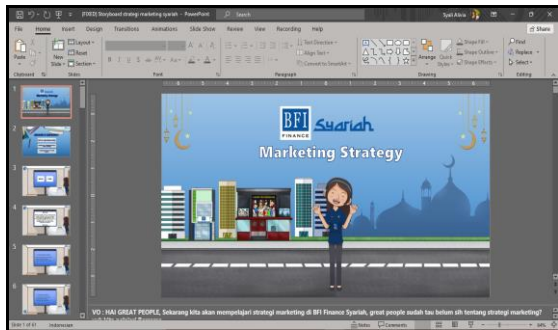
[FOKD] Storyboard strategi marketing syariah - PowerPoint

Search

Syaf Alicia

File Home Insert Design Transitions Animations Slide Show Review View Recording Help

Share

Paste

Clipboard

New Slide

Layout

Reset

Section

Slides

Font

Paragraph

Text Direction

Align Text

Convert to SmartArt

Drawing

Arrange

Quick Styles

Shape Fill

Shape Outline

Shape Effects

Find

Replace

Select

Editing

BFI FINANCE Syariah

Marketing Strategy

VO : HAI GREAT PEOPLE, Sekarang kita akan mempelajari strategi marketing di BFI Finance Syariah, great people sudah tau belum sih tentang strategi marketing?

Slide 1 of 51

Indonesian

Notes

Comments